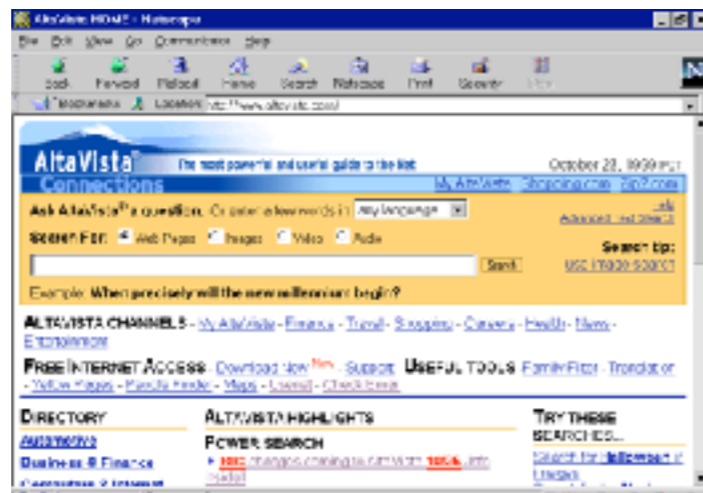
AltaVista HOME - Netscape

File Edit View Go Communicator Help

Back Forward Reload Home Search Netscape Print Security Stop

Bookmarks Location: http://www.altavista.com/

AltaVista

Connections

The most powerful and useful guide to the Net

October 22, 1999 PST

My AltaVista Shopping.com Zip2.com

Ask AltaVista® a question. Or enter a few words in any language

Help
Advanced Text Search

Search For: Web Pages Images Video Audio

Search

Search tip:
Use Image Search

Example: When precisely will the new millennium begin?

ALTAVISTA CHANNELS - My AltaVista - Finance - Travel - Shopping - Careers - Health - News - Entertainment

FREE INTERNET ACCESS - Download Now New - Support USEFUL TOOLS - Family Filter - Translation - Yellow Pages - People Finder - Maps - Usenet - Check Email

DIRECTORY

Automotive

Business & Finance

Computers & Internet

ALTAVISTA HIGHLIGHTS

POWER SEARCH

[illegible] changes coming to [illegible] 100% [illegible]

TRY THESE SEARCHES...

Search for Halloween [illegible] Images